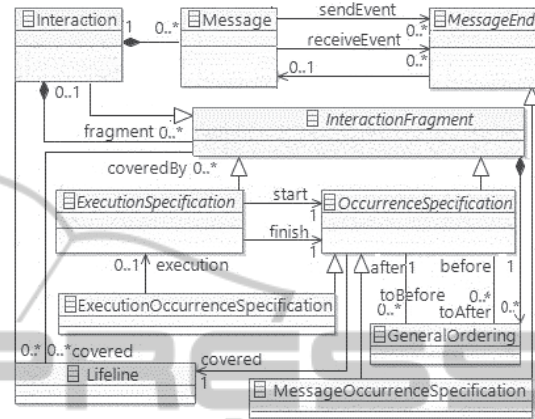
Interaction
1
0..*
Message
sendEvent
0..*
receiveEvent
0..*
0..1
MessageEnd
0..1
fragment 0..*
InteractionFragment
coveredBy 0..*
ExecutionSpecification
start
1
finish
1
OccurrenceSpecification
0..1
execution
after
1
before
1
toBefore
0..*
0..*
toAfter
0..*
ExecutionOccurrenceSpecification
GeneralOrdering
0..* 0..*covered
covered
1
Lifeline
MessageOccurrenceSpecification